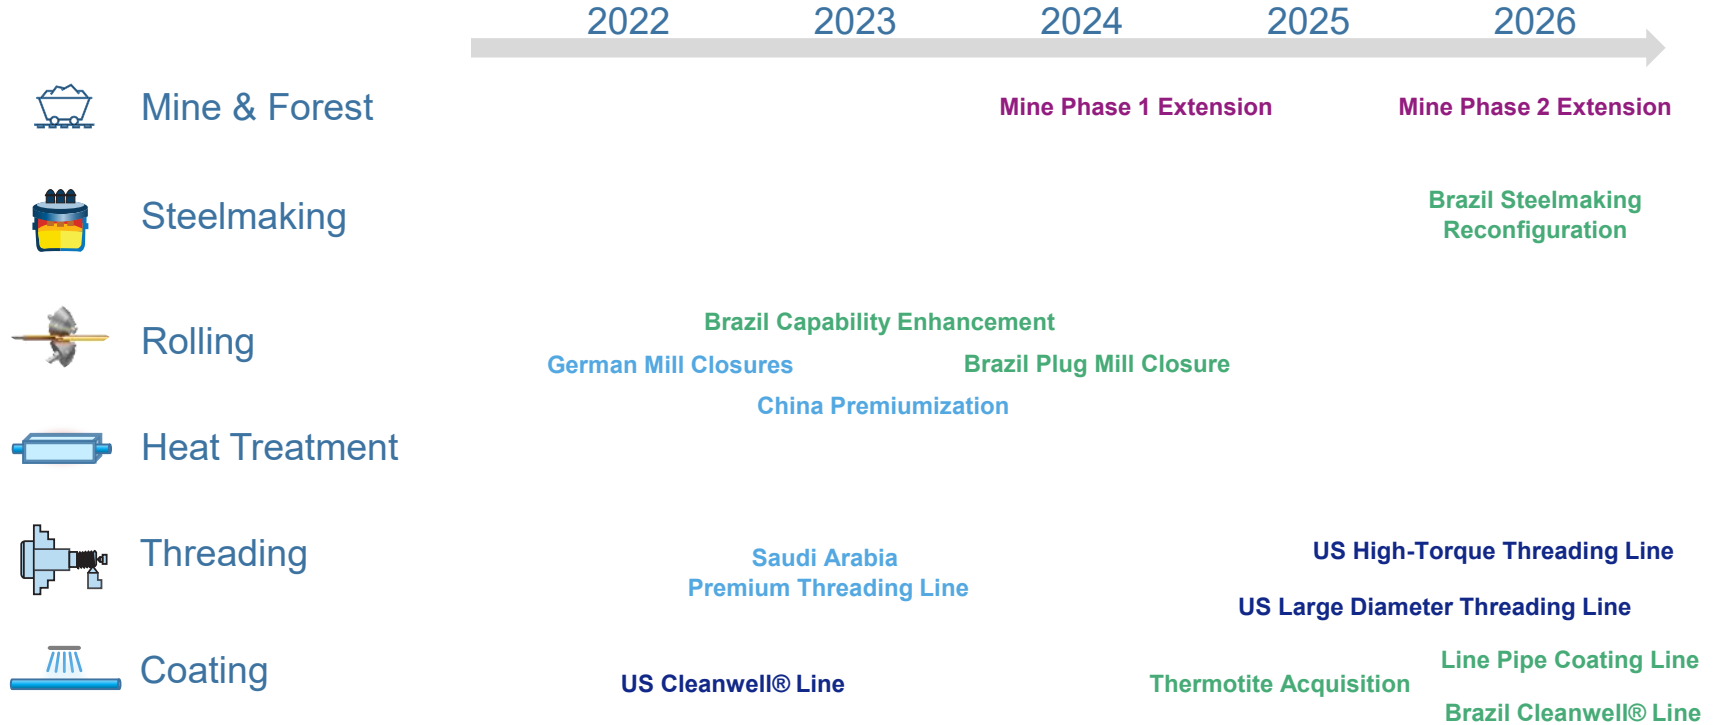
2022 2023 2024 2025 2026

Mine & Forest
Mine Phase 1 Extension
Mine Phase 2 Extension

Steelmaking
Brazil Steelmaking Reconfiguration

Rolling
Brazil Capability Enhancement
German Mill Closures
Brazil Plug Mill Closure
China Premiumization

Heat Treatment

Threading
Saudi Arabia Premium Threading Line
US High-Torque Threading Line
US Large Diameter Threading Line

Coating
US Cleanwell® Line
Thermotite Acquisition
Line Pipe Coating Line
Brazil Cleanwell® Line